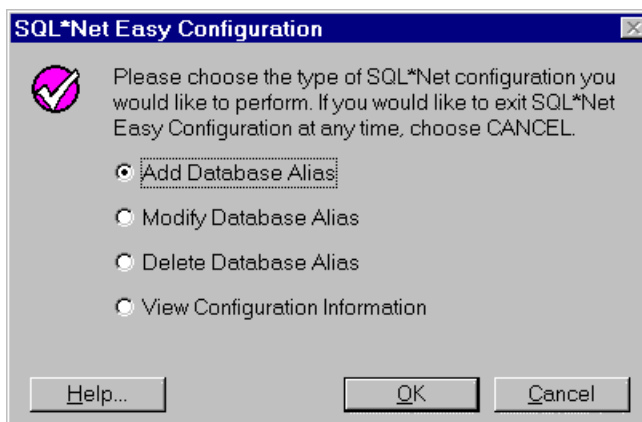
SQL*Net Easy Configuration

Please choose the type of SQL*Net configuration you would like to perform. If you would like to exit SQL*Net Easy Configuration at any time, choose CANCEL.

Add Database Alias

Modify Database Alias

Delete Database Alias

View Configuration Information

Help...

OK

Cancel